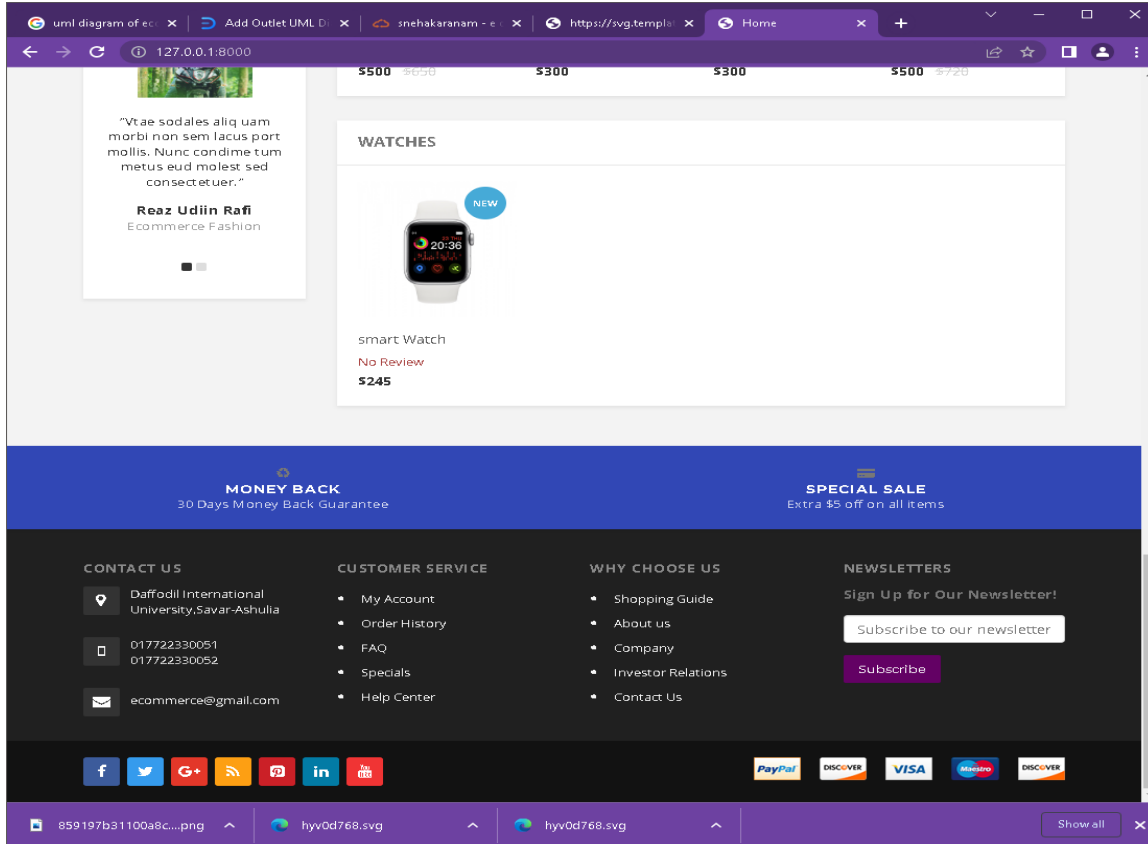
uml diagram of ec ×
Add Outlet UML D ×
snehakaranam - e ×
https://svg.templa ×
Home ×
+

127.0.0.1:8000

$500 $650
$300
$300
$500 $720

"Vtae sodales aliq uam morbi non sem lacus port mollis. Nunc condime tum metus eud molest sed consectetuer."

Reaz Udiin Rafi
Ecommerce Fashion

WATCHES

NEW

20:36

smart Watch
No Review
$245

MONEY BACK
30 Days Money Back Guarantee

SPECIAL SALE
Extra $5 off on all items

CONTACT US
Daffodil International University,Savar-Ashulia
017722330051
017722330052
ecommerce@gmail.com

CUSTOMER SERVICE
My Account
Order History
FAQ
Specials
Help Center

WHY CHOOSE US
Shopping Guide
About us
Company
Investor Relations
Contact Us

NEWSLETTERS
Sign Up for Our Newsletter!
Subscribe to our newsletter
Subscribe

f
G+
in
You Tube

PayPal
DISCOVER
VISA
Maestro
DISCOVER

859197b31100a8c....png ^
hyv0d768.svg ^
hyv0d768.svg ^
Show all
×